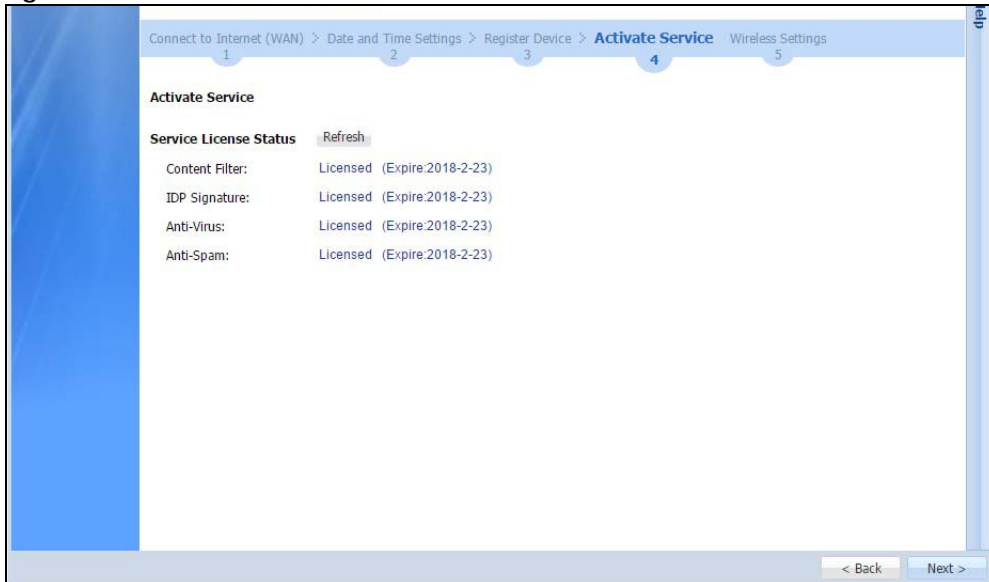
Connect to Internet (WAN) 1 > Date and Time Settings 2 > Register Device 3 > Activate Service 4 Wireless Settings 5

Help

Activate Service

Service License Status Refresh

Content Filter: Licensed (Expire:2018-2-23)

IDP Signature: Licensed (Expire:2018-2-23)

Anti-Virus: Licensed (Expire:2018-2-23)

Anti-Spam: Licensed (Expire:2018-2-23)

< Back Next >